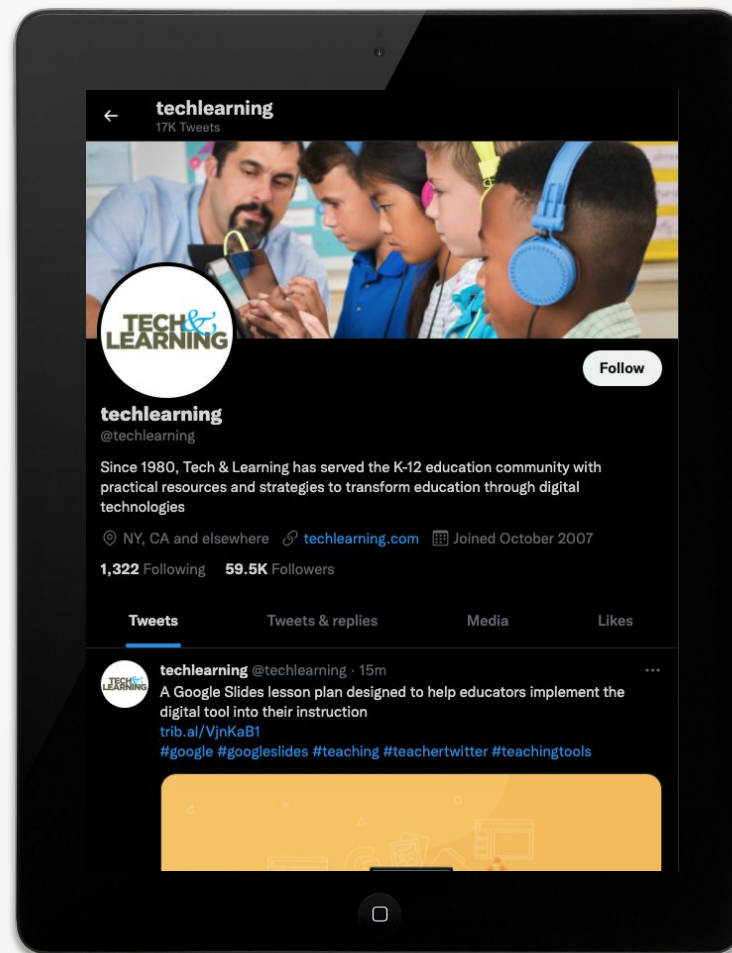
techlearning
17K Tweets

TECH& LEARNING

Follow

techlearning
@techlearning

Since 1980, Tech & Learning has served the K-12 education community with practical resources and strategies to transform education through digital technologies

NY, CA and elsewhere techlearning.com Joined October 2007

1,322 Following 59.5K Followers

Tweets Tweets & replies Media Likes

TECH& LEARNING

techlearning @techlearning · 15m
A Google Slides lesson plan designed to help educators implement the digital tool into their instruction
trib.al/VjnKaB1
#google #googleslides #teaching #teachertwitter #teachingtools